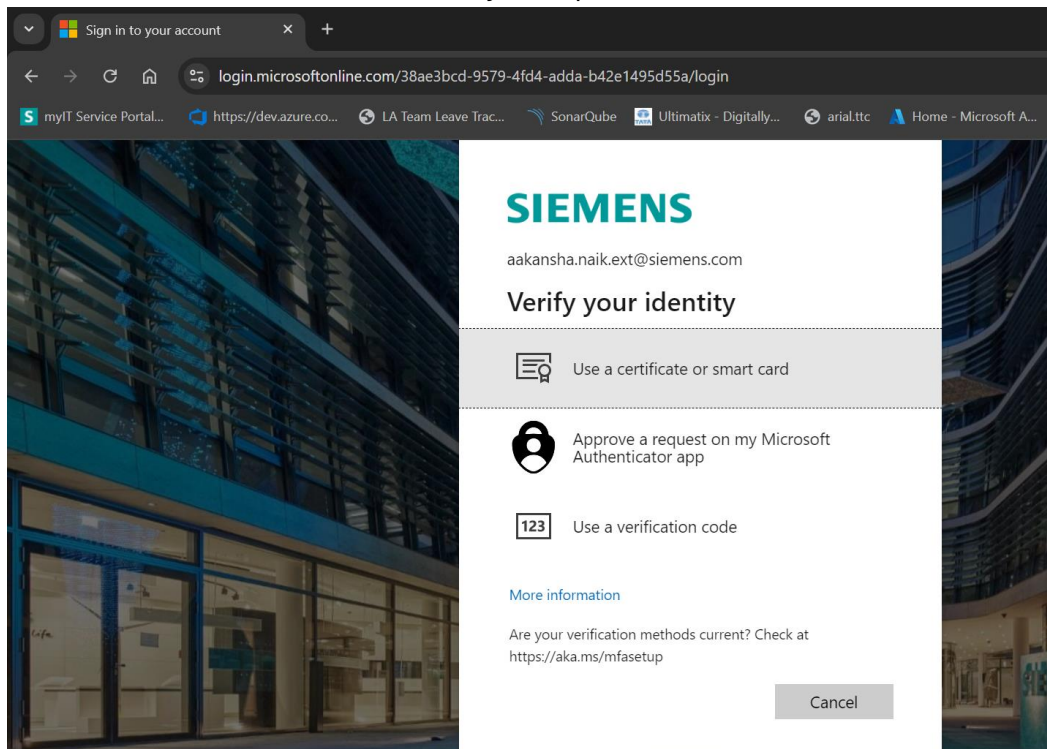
Sign in to your account

login.microsoftonline.com/38ae3bcd-9579-4fd4-adda-b42e1495d55a/login

myIT Service Portal... https://dev.azure.co... LA Team Leave Trac... SonarQube Ultimatix - Digitally... arial.ttc Home - Microsoft A...

SIEMENS

aakansha.naik.ext@siemens.com

Verify your identity

Use a certificate or smart card

Approve a request on my Microsoft Authenticator app

123 Use a verification code

More information

Are your verification methods current? Check at https://aka.ms/mfasetup

Cancel